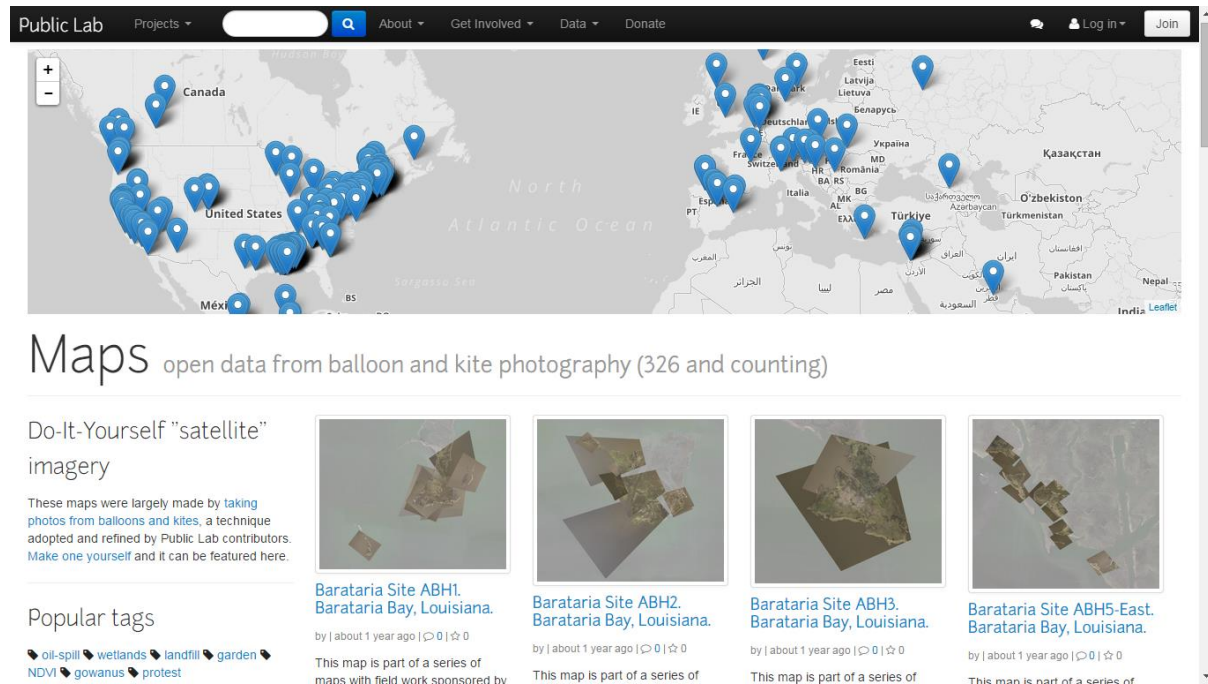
Public Lab Projects About Get Involved Data Donate Log in Join

+
−
Canada
United States
México
BS
North Atlantic Ocean
Eesti
Latvija
Lietuva
Беларусь
Україна
MD
România
France
Switzerland
HR
BA RS
Italia
BG
MK
AL
Türkiye
IE
PT
España
Қазақстан
O'zbekiston
Azerbaycan
Türkmenistan
Pakistan
Nepal
India
Leaflet

Maps open data from balloon and kite photography (326 and counting)

Do-It-Yourself "satellite" imagery

These maps were largely made by taking photos from balloons and kites, a technique adopted and refined by Public Lab contributors. Make one yourself and it can be featured here.

Popular tags

oil-spill wetlands landfill garden NDVI gowanus protest

Barataria Site ABH1. Barataria Bay, Louisiana.
by | about 1 year ago | 0 | 0
This map is part of a series of maps with field work sponsored by

Barataria Site ABH2. Barataria Bay, Louisiana.
by | about 1 year ago | 0 | 0
This map is part of a series of

Barataria Site ABH3. Barataria Bay, Louisiana.
by | about 1 year ago | 0 | 0
This map is part of a series of

Barataria Site ABH5-East. Barataria Bay, Louisiana.
by | about 1 year ago | 0 | 0
This map is part of a series of